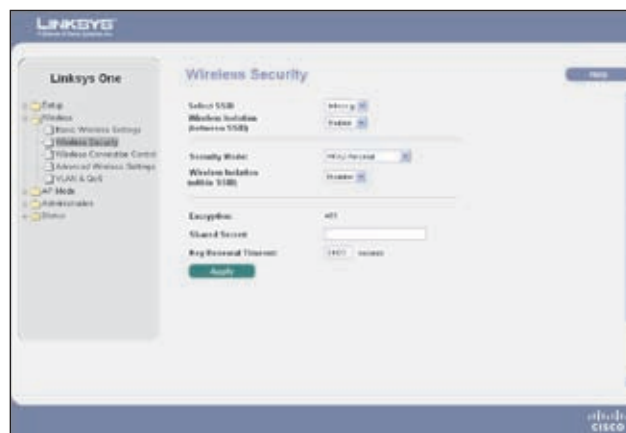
LINKSYS
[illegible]

Linksys One

Setup
Wireless
Basic Wireless Settings
Wireless Security
Wireless Connection Control
Advanced Wireless Settings
VLAN & QoS
AP Mode
Administration
Status

Wireless Security

Help

Select SSID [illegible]
Wireless Isolation (between SSID) Enable

Security Mode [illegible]
Wireless Isolation (within SSID) Enable

Encryption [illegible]
Shared Secret
Key Renewal Timeout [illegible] seconds

Apply

cisco